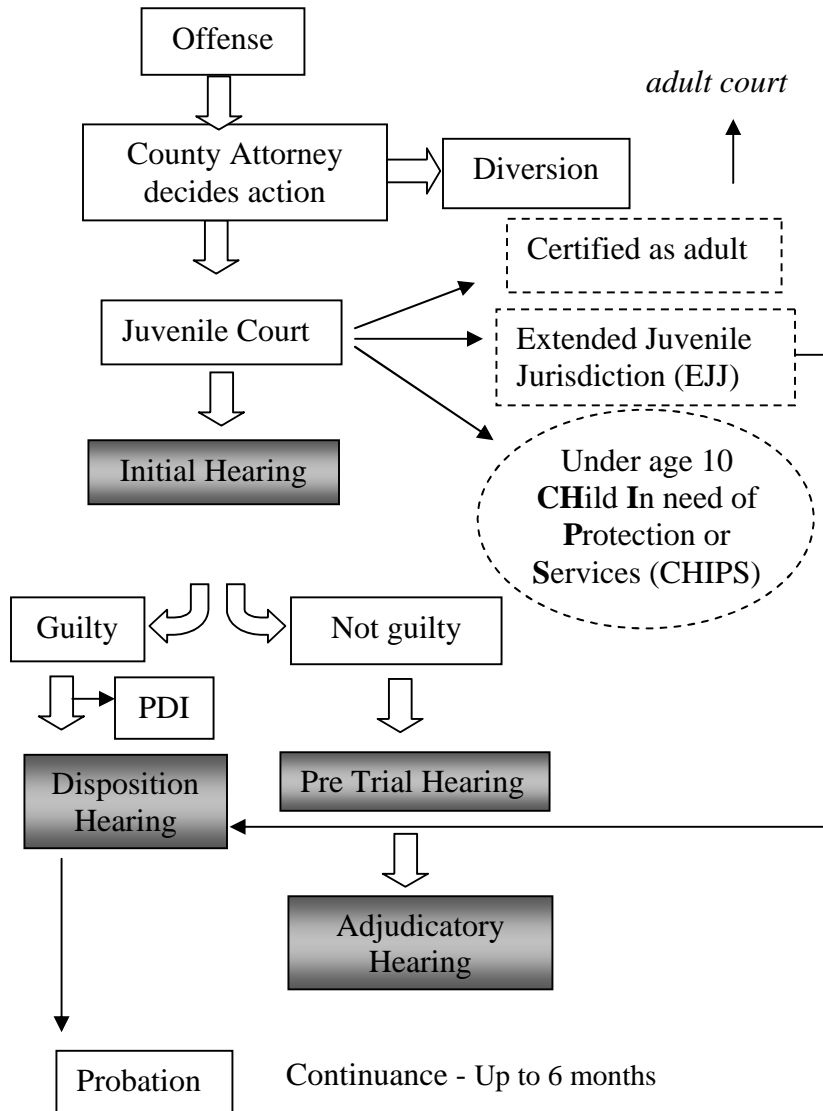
Offense

adult court

County Attorney decides action

Diversion

Certified as adult

Juvenile Court

Extended Juvenile Jurisdiction (EJJ)

Initial Hearing

Under age 10 **CH**ild **I**n need of **P**rotection or **S**ervices (CHIPS)

Guilty

Not guilty

PDI

Disposition Hearing

Pre Trial Hearing

Adjudicatory Hearing

Probation

Continuance - Up to 6 months